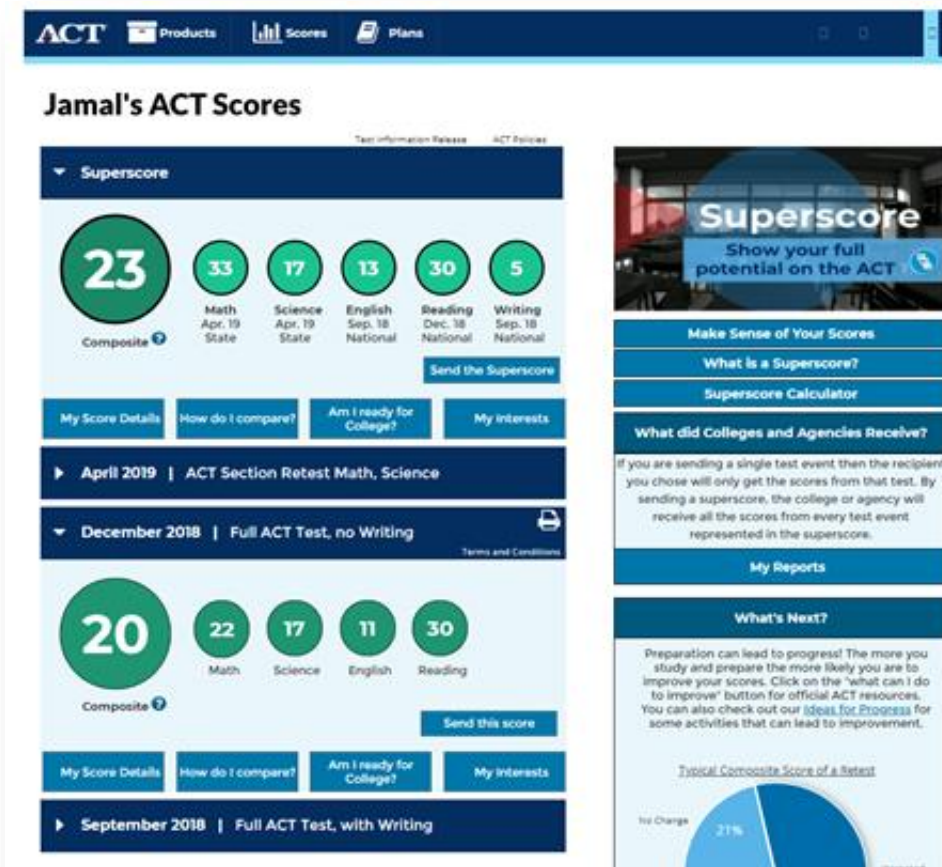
ACT Products Scores Plans

Jamal's ACT Scores

Test Information Release ACT Policies

Superscore

23
Composite

33
Math
Apr. 19
State

17
Science
Apr. 19
State

13
English
Sep. 18
National

30
Reading
Dec. 18
National

5
Writing
Sep. 18
National

Send the Superscore

My Score Details How do I compare? Am I ready for College? My Interests

April 2019 | ACT Section Retest Math, Science

December 2018 | Full ACT Test, no Writing

Terms and Conditions

20
Composite

22
Math

17
Science

11
English

30
Reading

Send this score

My Score Details How do I compare? Am I ready for College? My Interests

September 2018 | Full ACT Test, with Writing

Superscore
Show your full potential on the ACT

Make Sense of Your Scores

What is a Superscore?

Superscore Calculator

What did Colleges and Agencies Receive?

If you are sending a single test event then the recipient you chose will only get the scores from that test. By sending a superscore, the college or agency will receive all the scores from every test event represented in the superscore.

My Reports

What's Next?

Preparation can lead to progress! The more you study and prepare the more likely you are to improve your scores. Click on the "what can I do to improve" button for official ACT resources. You can also check out our Ideas for Progress for some activities that can lead to improvement.

Typical Composite Score of a Retest

No Change

21%